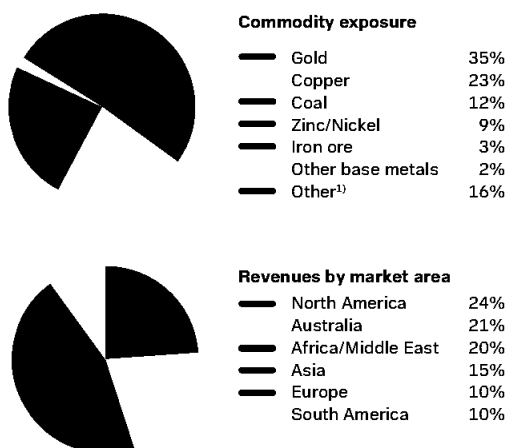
Commodity exposure

| | |
|---|---|
| Gold | 35% |
| Copper | 23% |
| Coal | 12% |
| Zinc/Nickel | 9% |
| Iron ore | 3% |
| Other base metals | 2% |
| Other$^{1)}$ | 16% |

Revenues by market area

| | |
|---|---|
| North America | 24% |
| Australia | 21% |
| Africa/Middle East | 20% |
| Asia | 15% |
| Europe | 10% |
| South America | 10% |